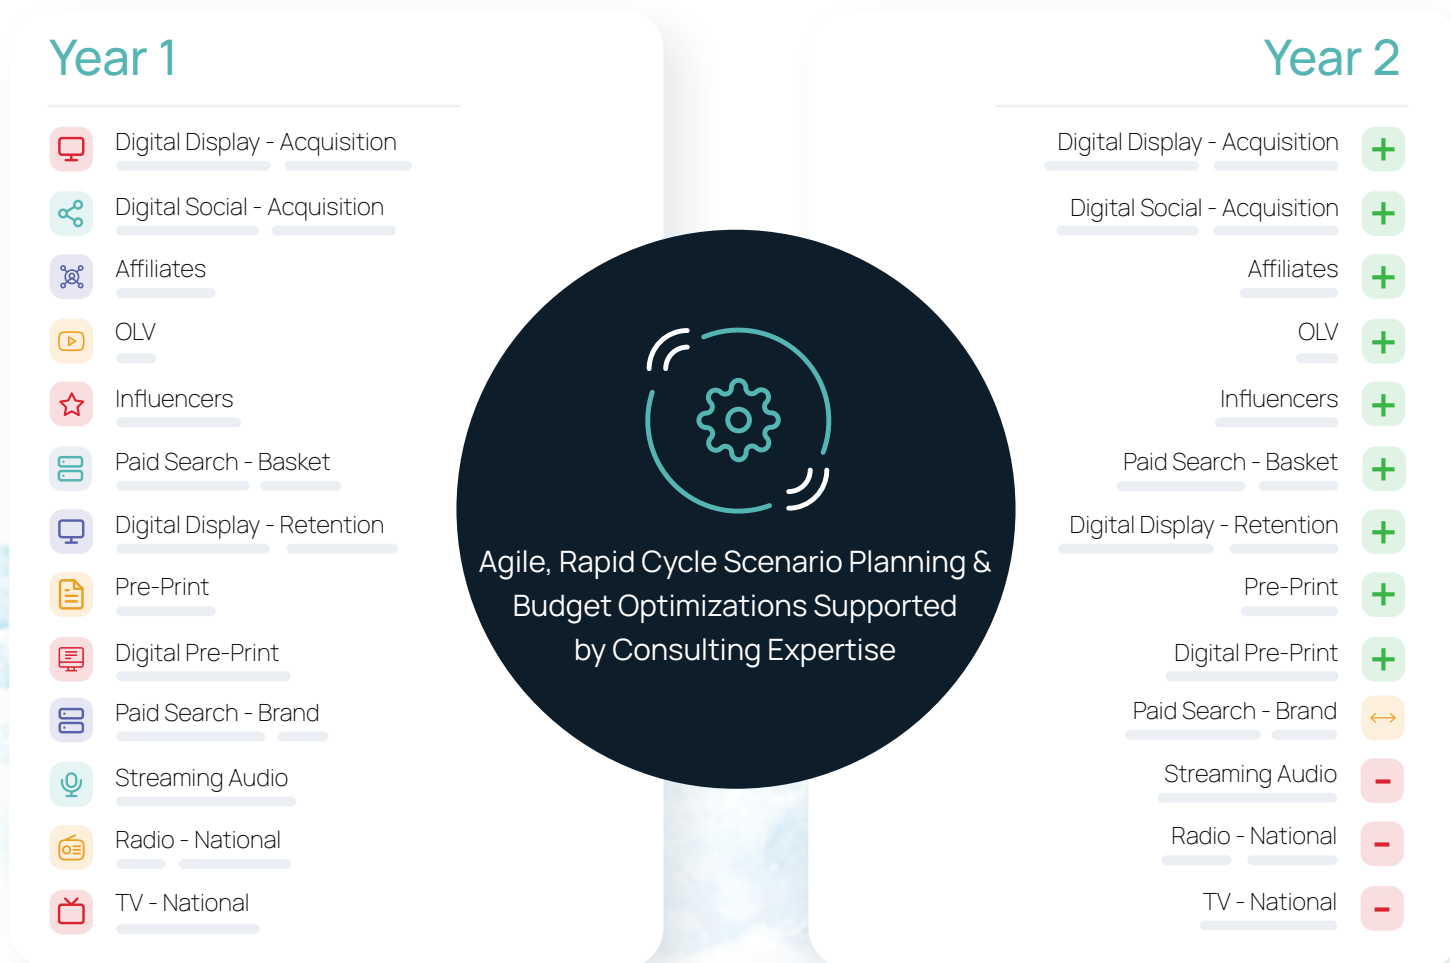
Year 1

Digital Display - Acquisition

Digital Social - Acquisition

Affiliates

OLV

Influencers

Paid Search - Basket

Digital Display - Retention

Pre-Print

Digital Pre-Print

Paid Search - Brand

Streaming Audio

Radio - National

TV - National

Agile, Rapid Cycle Scenario Planning & Budget Optimizations Supported by Consulting Expertise

Year 2

Digital Display - Acquisition +

Digital Social - Acquisition +

Affiliates +

OLV +

Influencers +

Paid Search - Basket +

Digital Display - Retention +

Pre-Print +

Digital Pre-Print +

Paid Search - Brand ↔

Streaming Audio -

Radio - National -

TV - National -